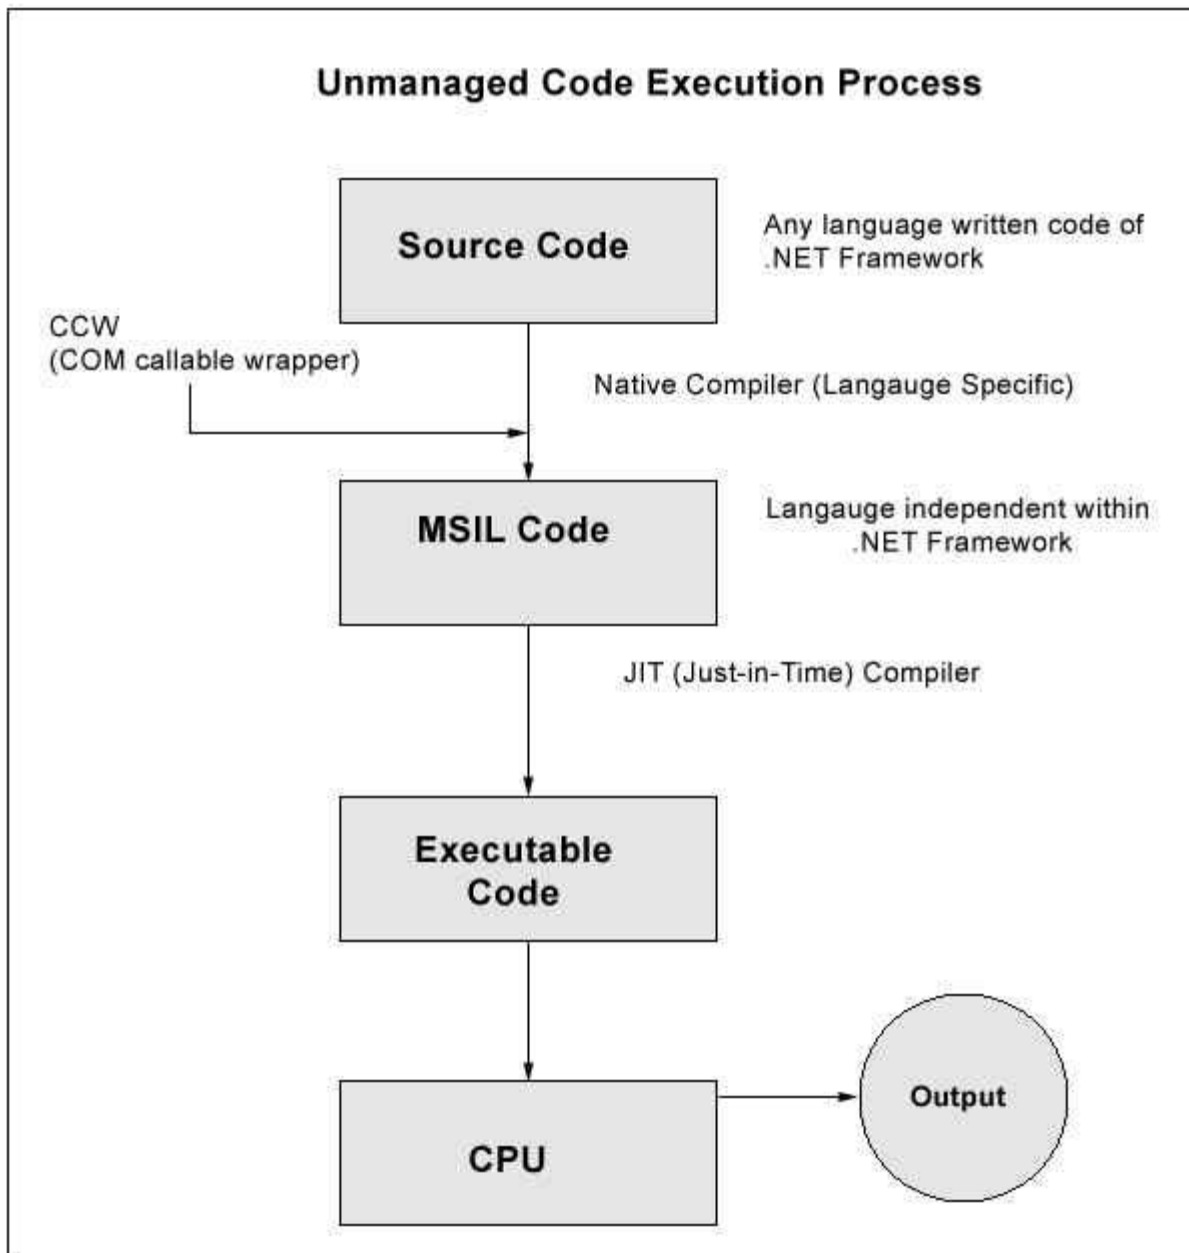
Unmanaged Code Execution Process

Source Code

Any language written code of .NET Framework

CCW
(COM callable wrapper)

Native Compiler (Langauge Specific)

MSIL Code

Langauge independent within .NET Framework

JIT (Just-in-Time) Compiler

Executable Code

CPU

Output